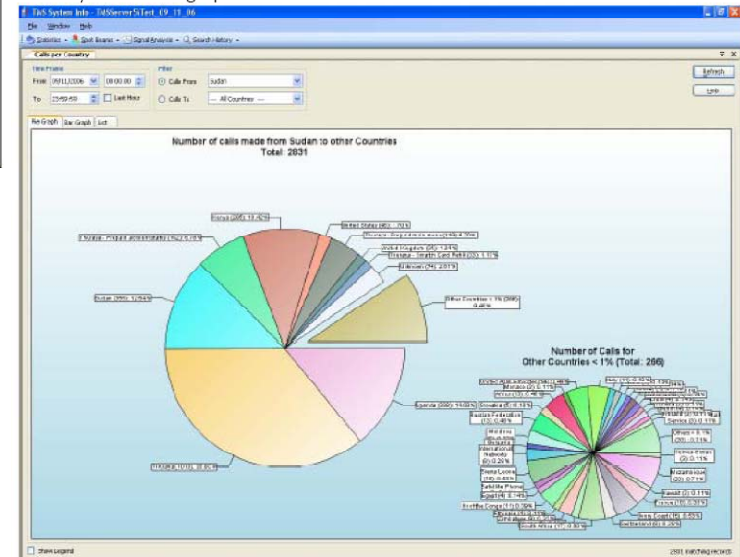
TiiS System Info - TiiSServerSiTest_09_11_06

File Window Help

Statistics Spot Beams Signal Analysis Search History

Calls per Country

Time Frame

From 09/11/2006 00:00:00

To 23:59:59 Last Hour

Filter

Calls From Sudan

Calls To --- All Countries ---

Refresh

Print

Pie Graph Bar Graph List

Number of calls made from Sudan to other Countries
Total: 2831

Kenya (285) 10.1%

United States (82) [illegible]

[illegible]

United Kingdom (35) 1.24%

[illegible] (33) 1.17%

Unknown (24) 0.85%

Other Countries < 1% (266) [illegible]

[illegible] (23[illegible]) 8.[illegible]%

Sudan (355) 12.54%

Uganda (390) 13.78%

INMARSAT (1,0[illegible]) 3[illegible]%

Number of Calls for
Other Countries < 1% (Total: 266)

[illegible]

Others < 1% (20) 0.71%

Nigeria (2) 0.1%

Cameroon (20) 0.71%

Kuwait (3) 0.11%

Russian Federation (13) 0.46%

Maldives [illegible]

International Networks (8) 0.28%

Sierra Leone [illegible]

Satellite Phone Egypt (4) 0.14%

Arab Emirates (6) 0.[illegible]%

Ivory Coast (18) 0.63%

Switzerland (8) 0.28%

South Africa (27) 0.95%

Show Legend

2831 matching records